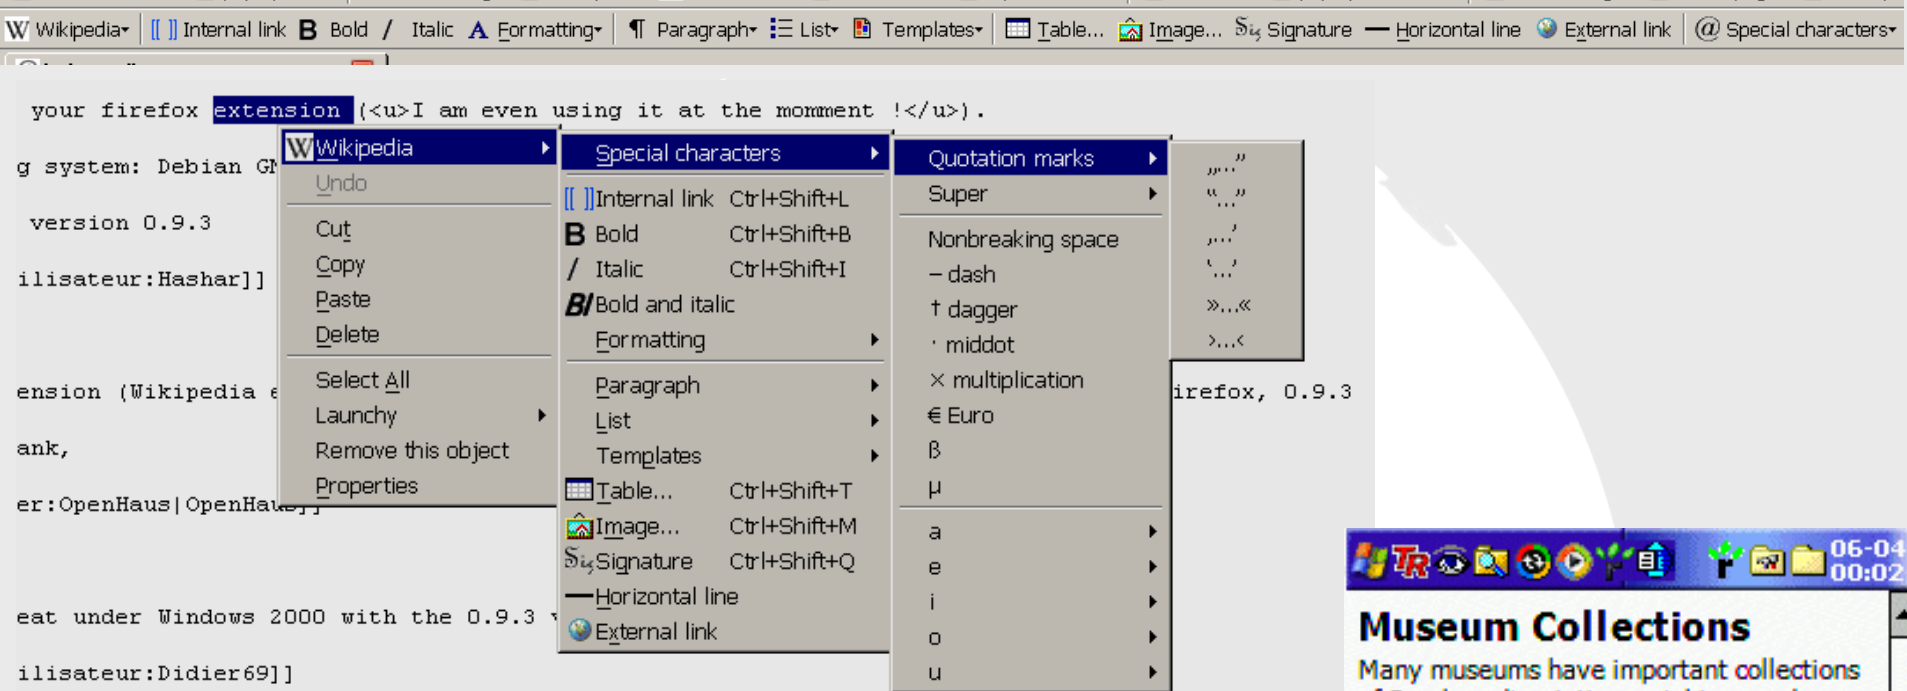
Wikipedia Internal link Bold Italic Formatting Paragraph List Templates Table... Image... Signature Horizontal line External link Special characters

your firefox extension (<u>I am even using it at the momment !</u>).

g system: Debian GN

version 0.9.3

ilisateur:Hashar]]

ension (Wikipedia e

ank,

er:OpenHaus|OpenHaus]]

eat under Windows 2000 with the 0.9.3

ilisateur:Didier69]]

irefox, 0.9.3

Wikipedia
Undo
Cut
Copy
Paste
Delete
Select All
Launchy
Remove this object
Properties

Special characters
Internal link Ctrl+Shift+L
Bold Ctrl+Shift+B
Italic Ctrl+Shift+I
Bold and italic
Formatting
Paragraph
List
Templates
Table... Ctrl+Shift+T
Image... Ctrl+Shift+M
Signature Ctrl+Shift+Q
Horizontal line
External link

Quotation marks
Super
Nonbreaking space
– dash
† dagger
· middot
× multiplication
€ Euro
ß
µ
a
e
i
o
u

„...“
“...”
‚...‘
‘...’
»...«
›...‹

06-04
00:02

Museum Collections
Many museums have important collections